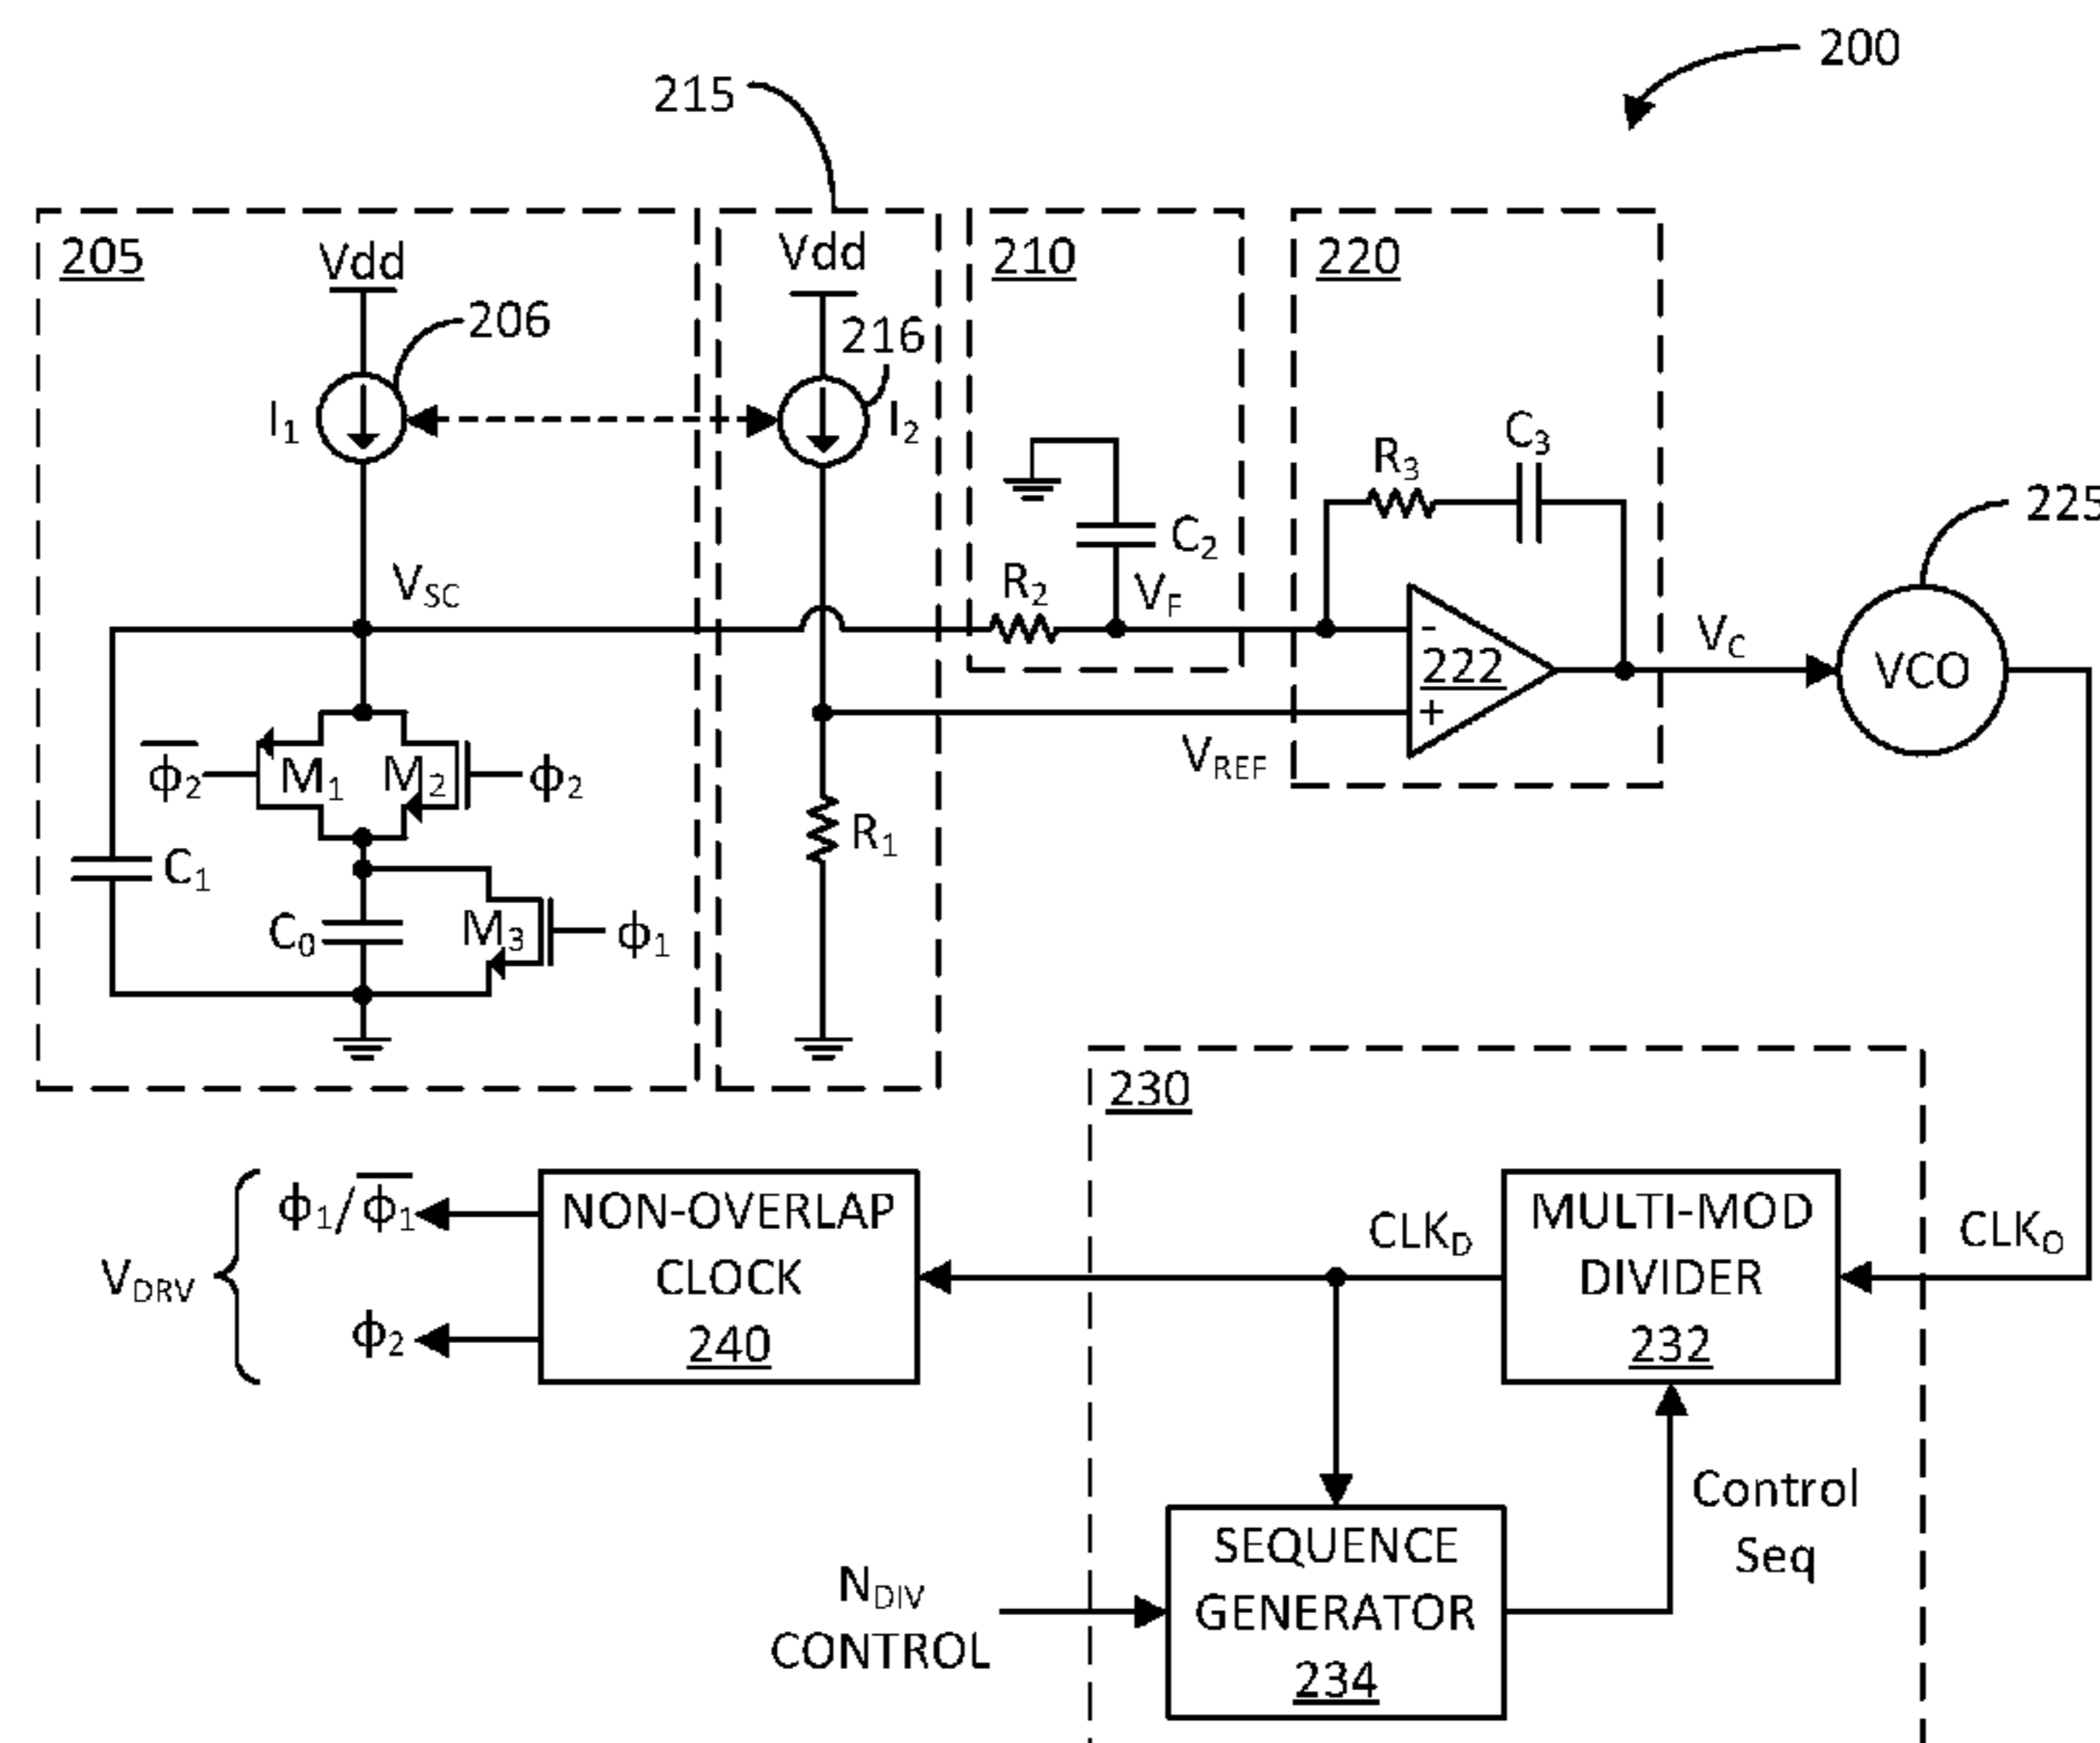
200

215

205

Vdd

206

$I_1$

$V_{SC}$

$\overline{\phi_2}$ $M_1$ $M_2$ $\phi_2$

$C_1$

$C_0$ $M_3$ $\phi_1$

Vdd

216

$I_2$

$R_1$

210

$C_2$

$R_2$ $V_F$

220

$R_3$ $C_3$

-
222
+

$V_{REF}$

$V_C$

225

VCO

230

$\phi_1/\overline{\phi_1}$

$V_{DRV}$

$\phi_2$

NON-OVERLAP CLOCK 240

$CLK_D$

MULTI-MOD DIVIDER 232

$CLK_O$

Control Seq

$N_{DIV}$ CONTROL

SEQUENCE GENERATOR 234